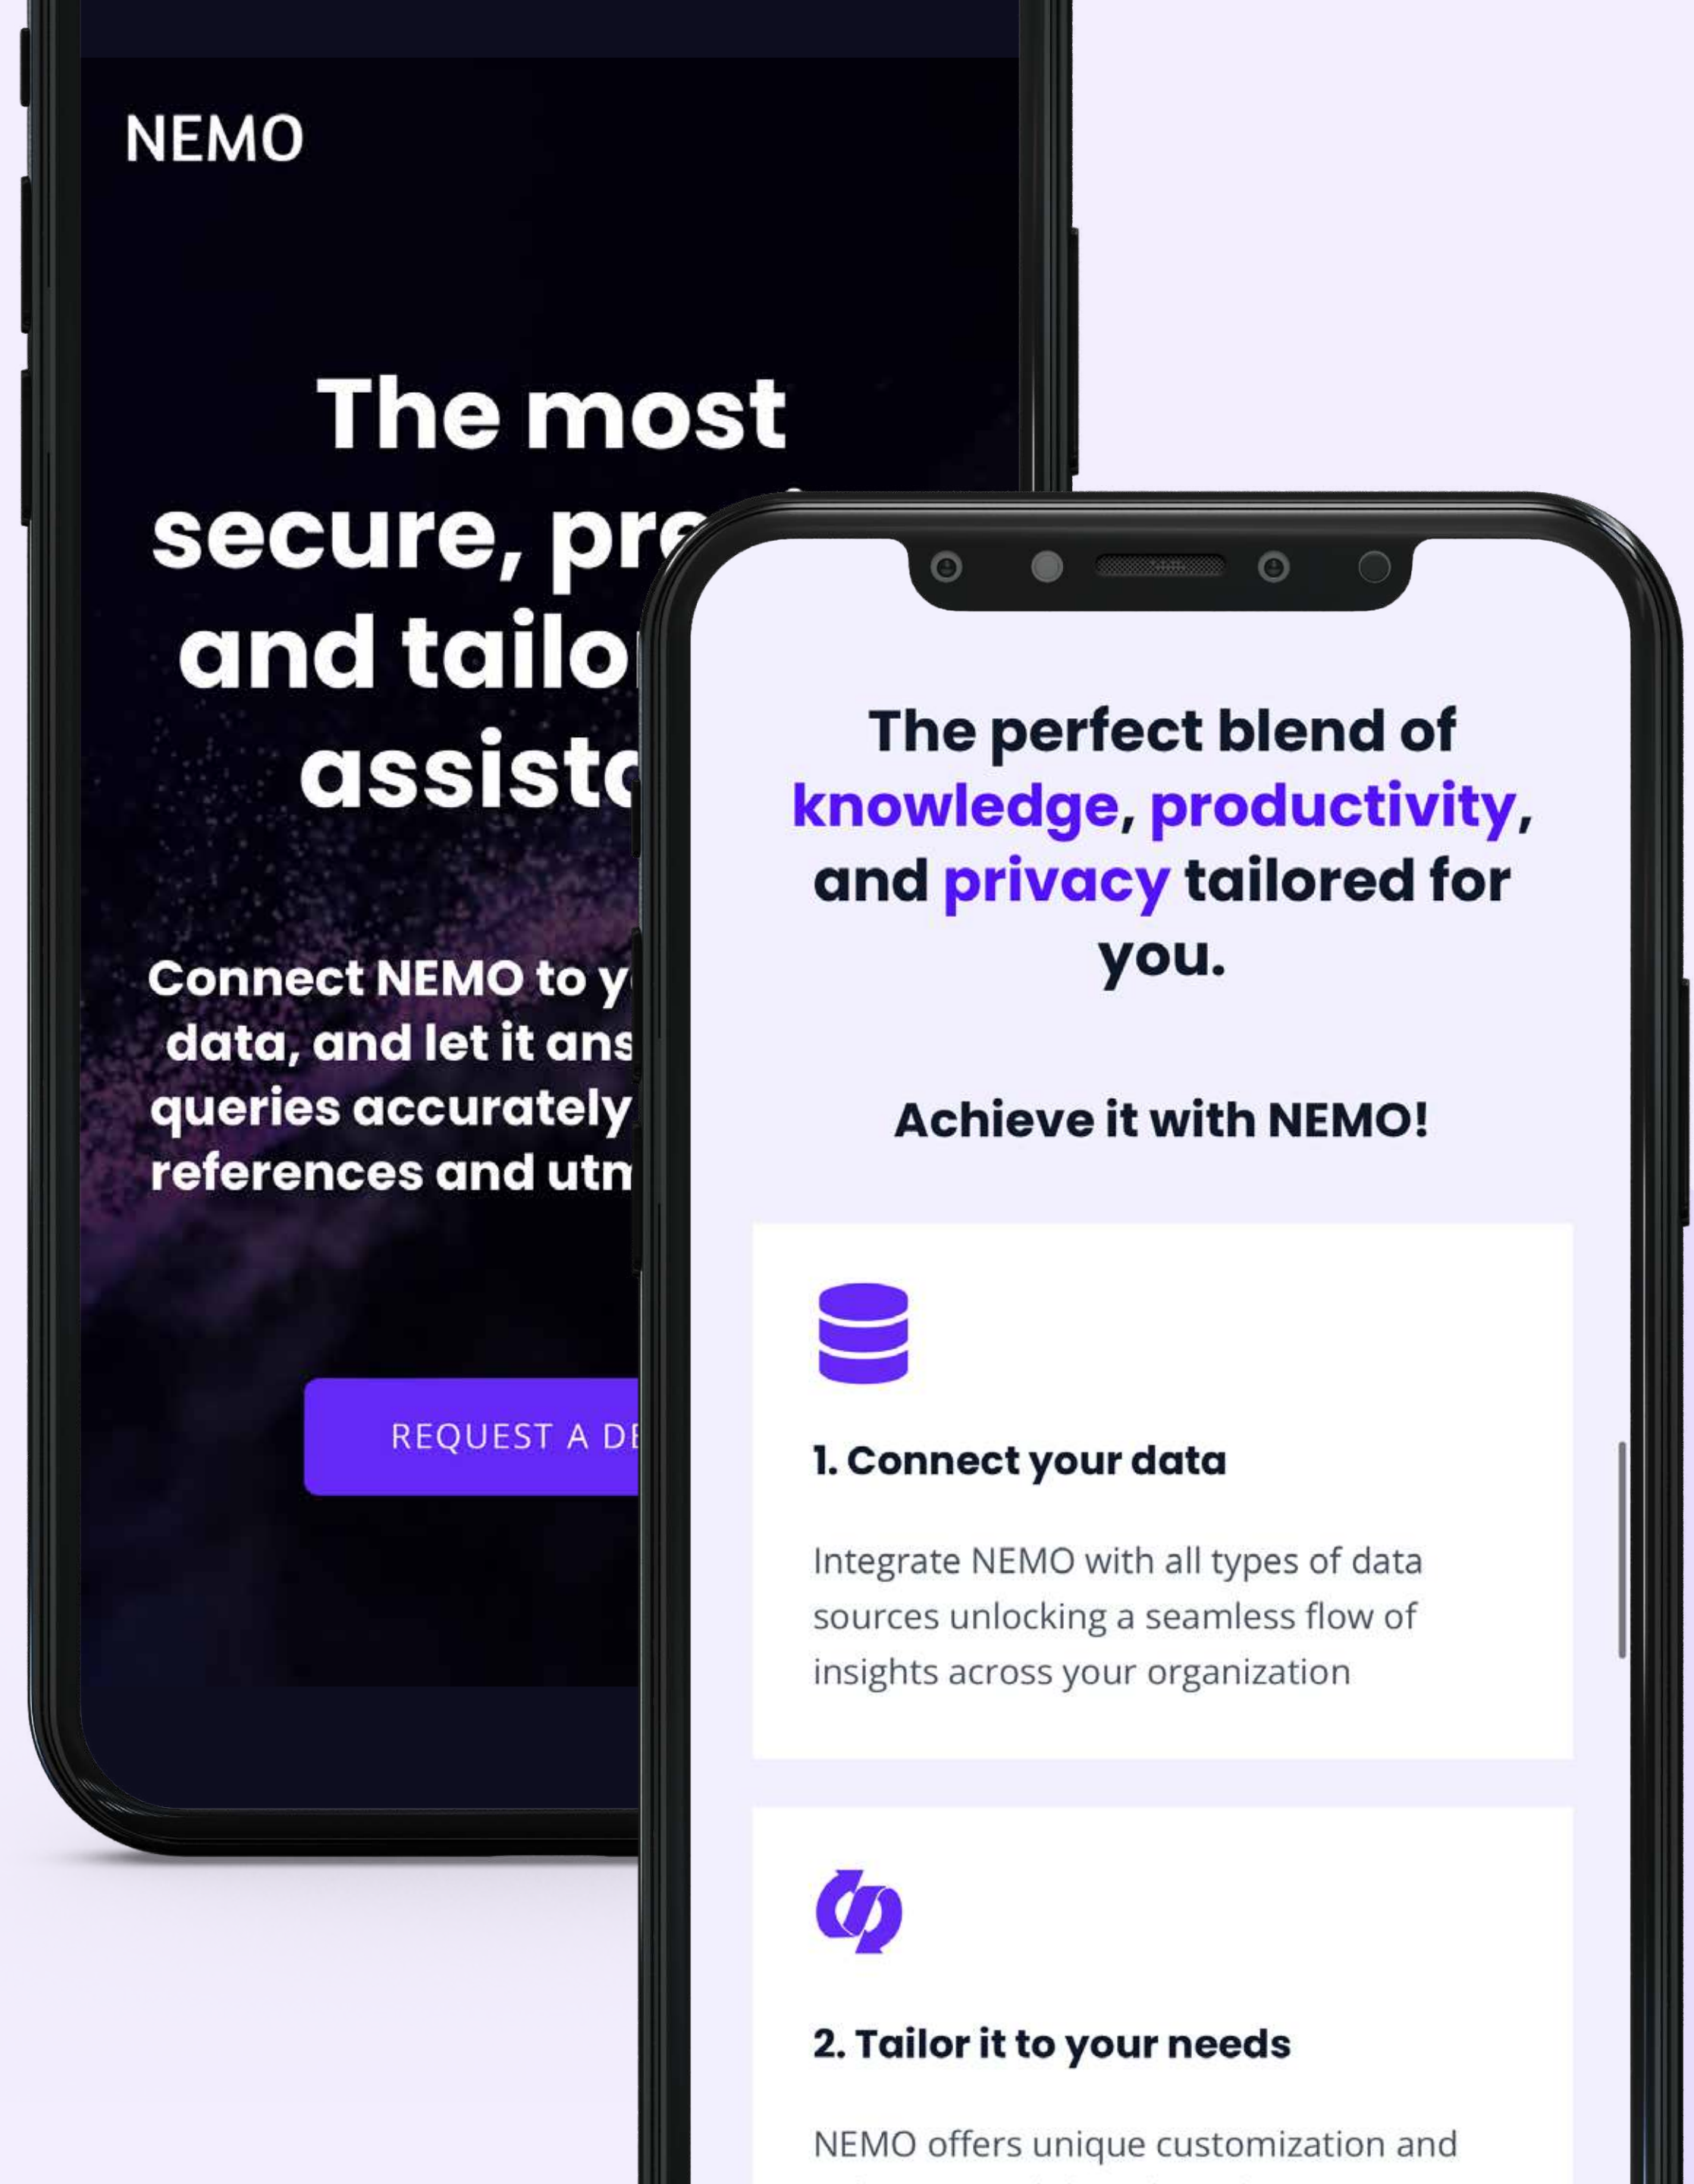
NEMO

The most secure, pr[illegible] and tailo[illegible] assist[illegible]

Connect NEMO to y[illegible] data, and let it ans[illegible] queries accurately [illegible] references and utm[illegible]

REQUEST A DE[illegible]

The perfect blend of knowledge, productivity, and privacy tailored for you.

Achieve it with NEMO!

1. Connect your data

Integrate NEMO with all types of data sources unlocking a seamless flow of insights across your organization

2. Tailor it to your needs

NEMO offers unique customization and